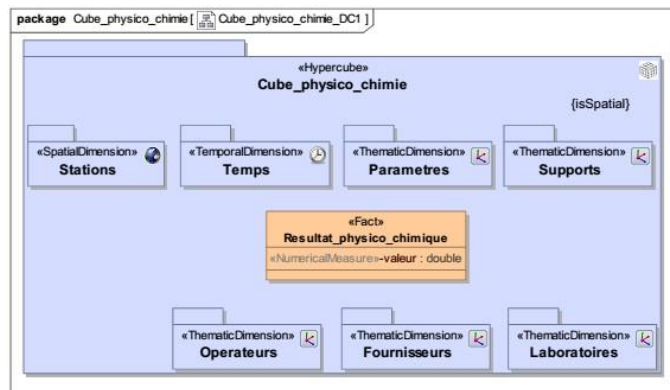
package Cube_physico_chimie [ Cube_physico_chimie_DC1 ]

«Hypercube»
Cube_physico_chimie

{isSpatial}

«SpatialDimension»
Stations

«TemporalDimension»
Temps

«ThematicDimension»
Parametres

«ThematicDimension»
Supports

«Fact»
Resultat_physico_chimique
«NumericalMeasure»-valeur : double

«ThematicDimension»
Operateurs

«ThematicDimension»
Fournisseurs

«ThematicDimension»
Laboratoires